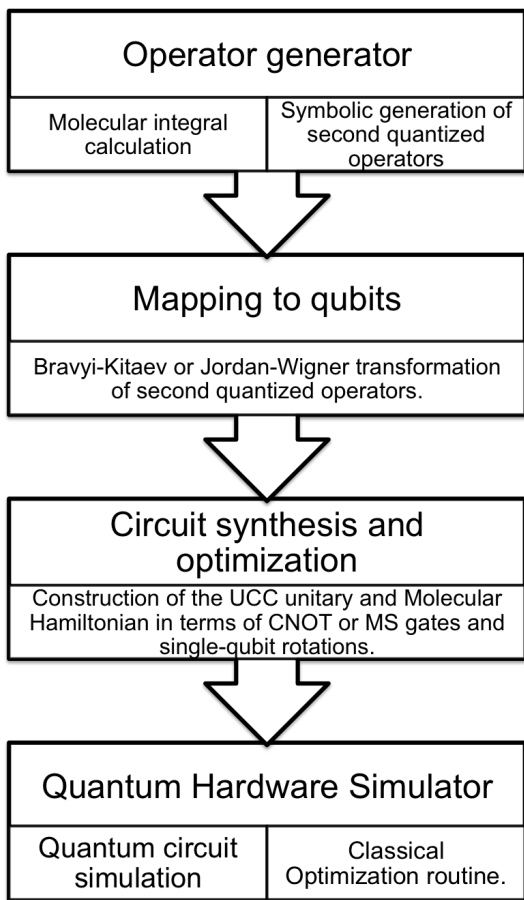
Operator generator

Molecular integral calculation

Symbolic generation of second quantized operators

Mapping to qubits

Bravyi-Kitaev or Jordan-Wigner transformation of second quantized operators.

Circuit synthesis and optimization

Construction of the UCC unitary and Molecular Hamiltonian in terms of CNOT or MS gates and single-qubit rotations.

Quantum Hardware Simulator

Quantum circuit simulation

Classical Optimization routine.